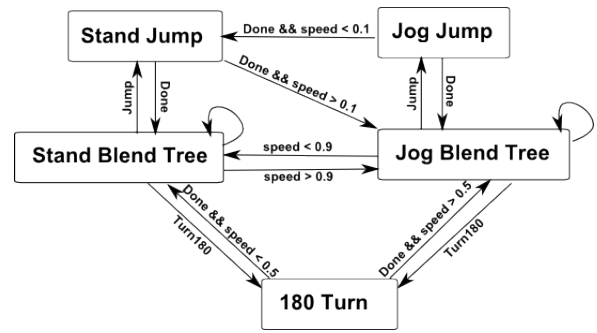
Stand Jump

Done && speed < 0.1

Jog Jump

Done && speed > 0.1

Jump

Done

Jump

Done

Stand Blend Tree

speed < 0.9

speed > 0.9

Jog Blend Tree

Done && speed < 0.5

Turn180

Done && speed > 0.5

Turn180

180 Turn